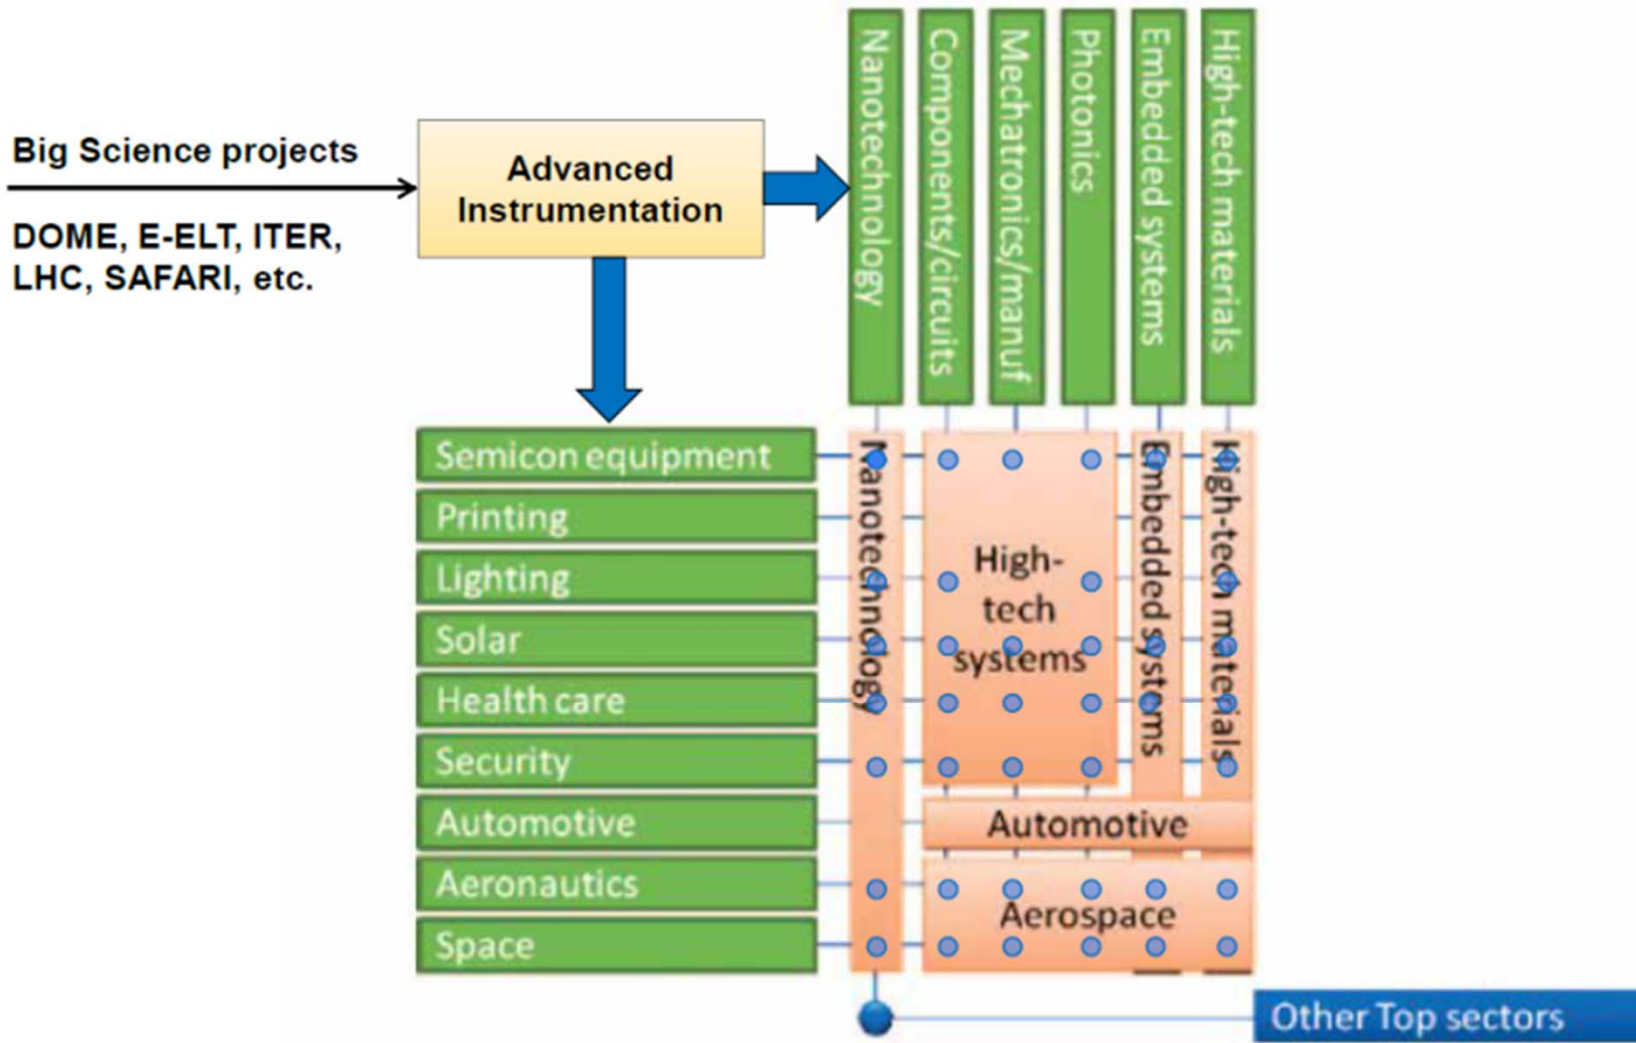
Big Science projects

DOME, E-ELT, ITER, LHC, SAFARI, etc.

Advanced Instrumentation

Nanotechnology
Components/circuits
Mechatronics/manuf
Photonics
Embedded systems
High-tech materials

Semicon equipment
Printing
Lighting
Solar
Health care
Security
Automotive
Aeronautics
Space

Nanotechnology
High-tech systems
Embedded systems
High-tech materials
Automotive
Aerospace

Other Top sectors